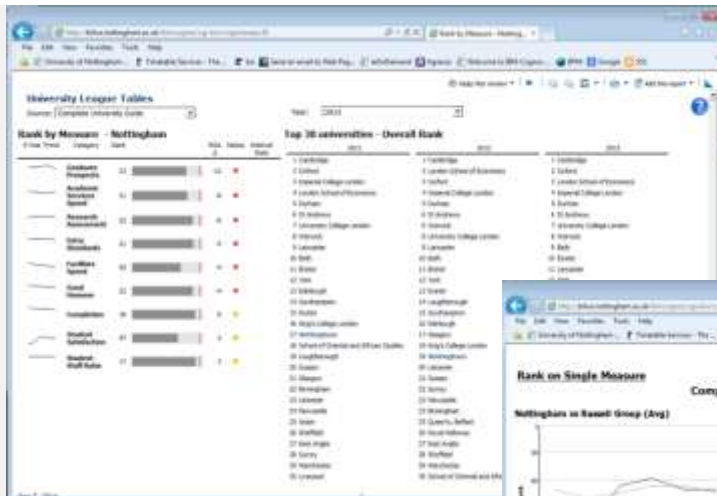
File Edit View Favorites Tools Help

University League Tables
Source: Complete University Guide

Year: 2014

Rank by Measure - Nottingham

Top 30 universities - Overall Rank

Graduate Prospects
Academic Services Spend
Research Assessment
Entry Standards
Facilities Spend
Good Honours
Completion
Student Satisfaction
Student Staff Ratio

1 Cambridge
2 Oxford
3 Imperial College London
4 London School of Economics
5 Durham
6 St Andrews
7 University College London
8 Warwick
9 Lancaster
10 Bath
11 Bristol
12 York
13 Edinburgh
14 Southampton
15 Exeter
16 King's College London
17 Nottingham
18 School of Oriental and African Studies
19 Loughborough
20 Sussex
21 Glasgow
22 Birmingham
23 Leicester
24 Newcastle
25 Aston
26 Sheffield
27 East Anglia
28 Surrey
29 Manchester
30 Liverpool

1 Cambridge
2 London School of Economics
3 Oxford
4 Imperial College London
5 Durham
6 St Andrews
7 Warwick
8 University College London
9 Lancaster
10 Bath
11 Bristol
12 York
13 Exeter
14 Loughborough
15 Southampton
16 Edinburgh
17 Glasgow
18 King's College London
19 Nottingham
20 Leicester
21 Sussex
22 Surrey
23 Newcastle
24 Birmingham
25 Queen's, Belfast
26 Royal Holloway
27 East Anglia
28 Sheffield
29 Manchester
30 School of Oriental and African

1 Cambridge
2 Oxford
3 London School of Economics
4 Imperial College London
5 Durham
6 St Andrews
7 University College London
8 Warwick
9 Bath
10 Exeter
11 Lancaster

Rank on Single Measure

Comp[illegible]

Nottingham vs Russell Group (Avg)